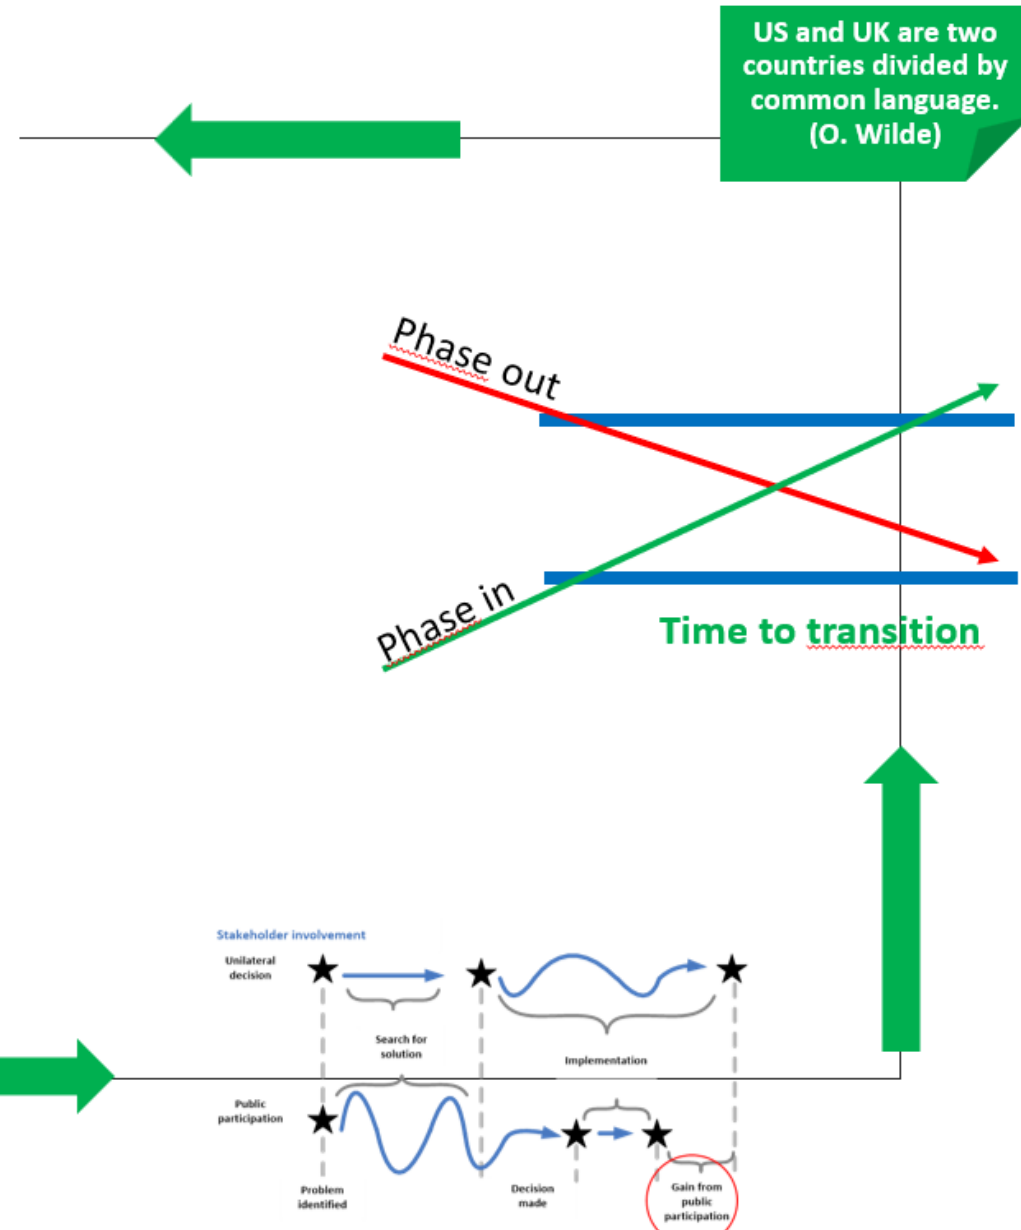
US and UK are two countries divided by common language. (O. Wilde)

Phase out

Phase in

Time to transition

Stakeholder involvement

Unilateral decision

Search for solution

Implementation

Public participation

Problem identified

Decision made

Gain from public participation